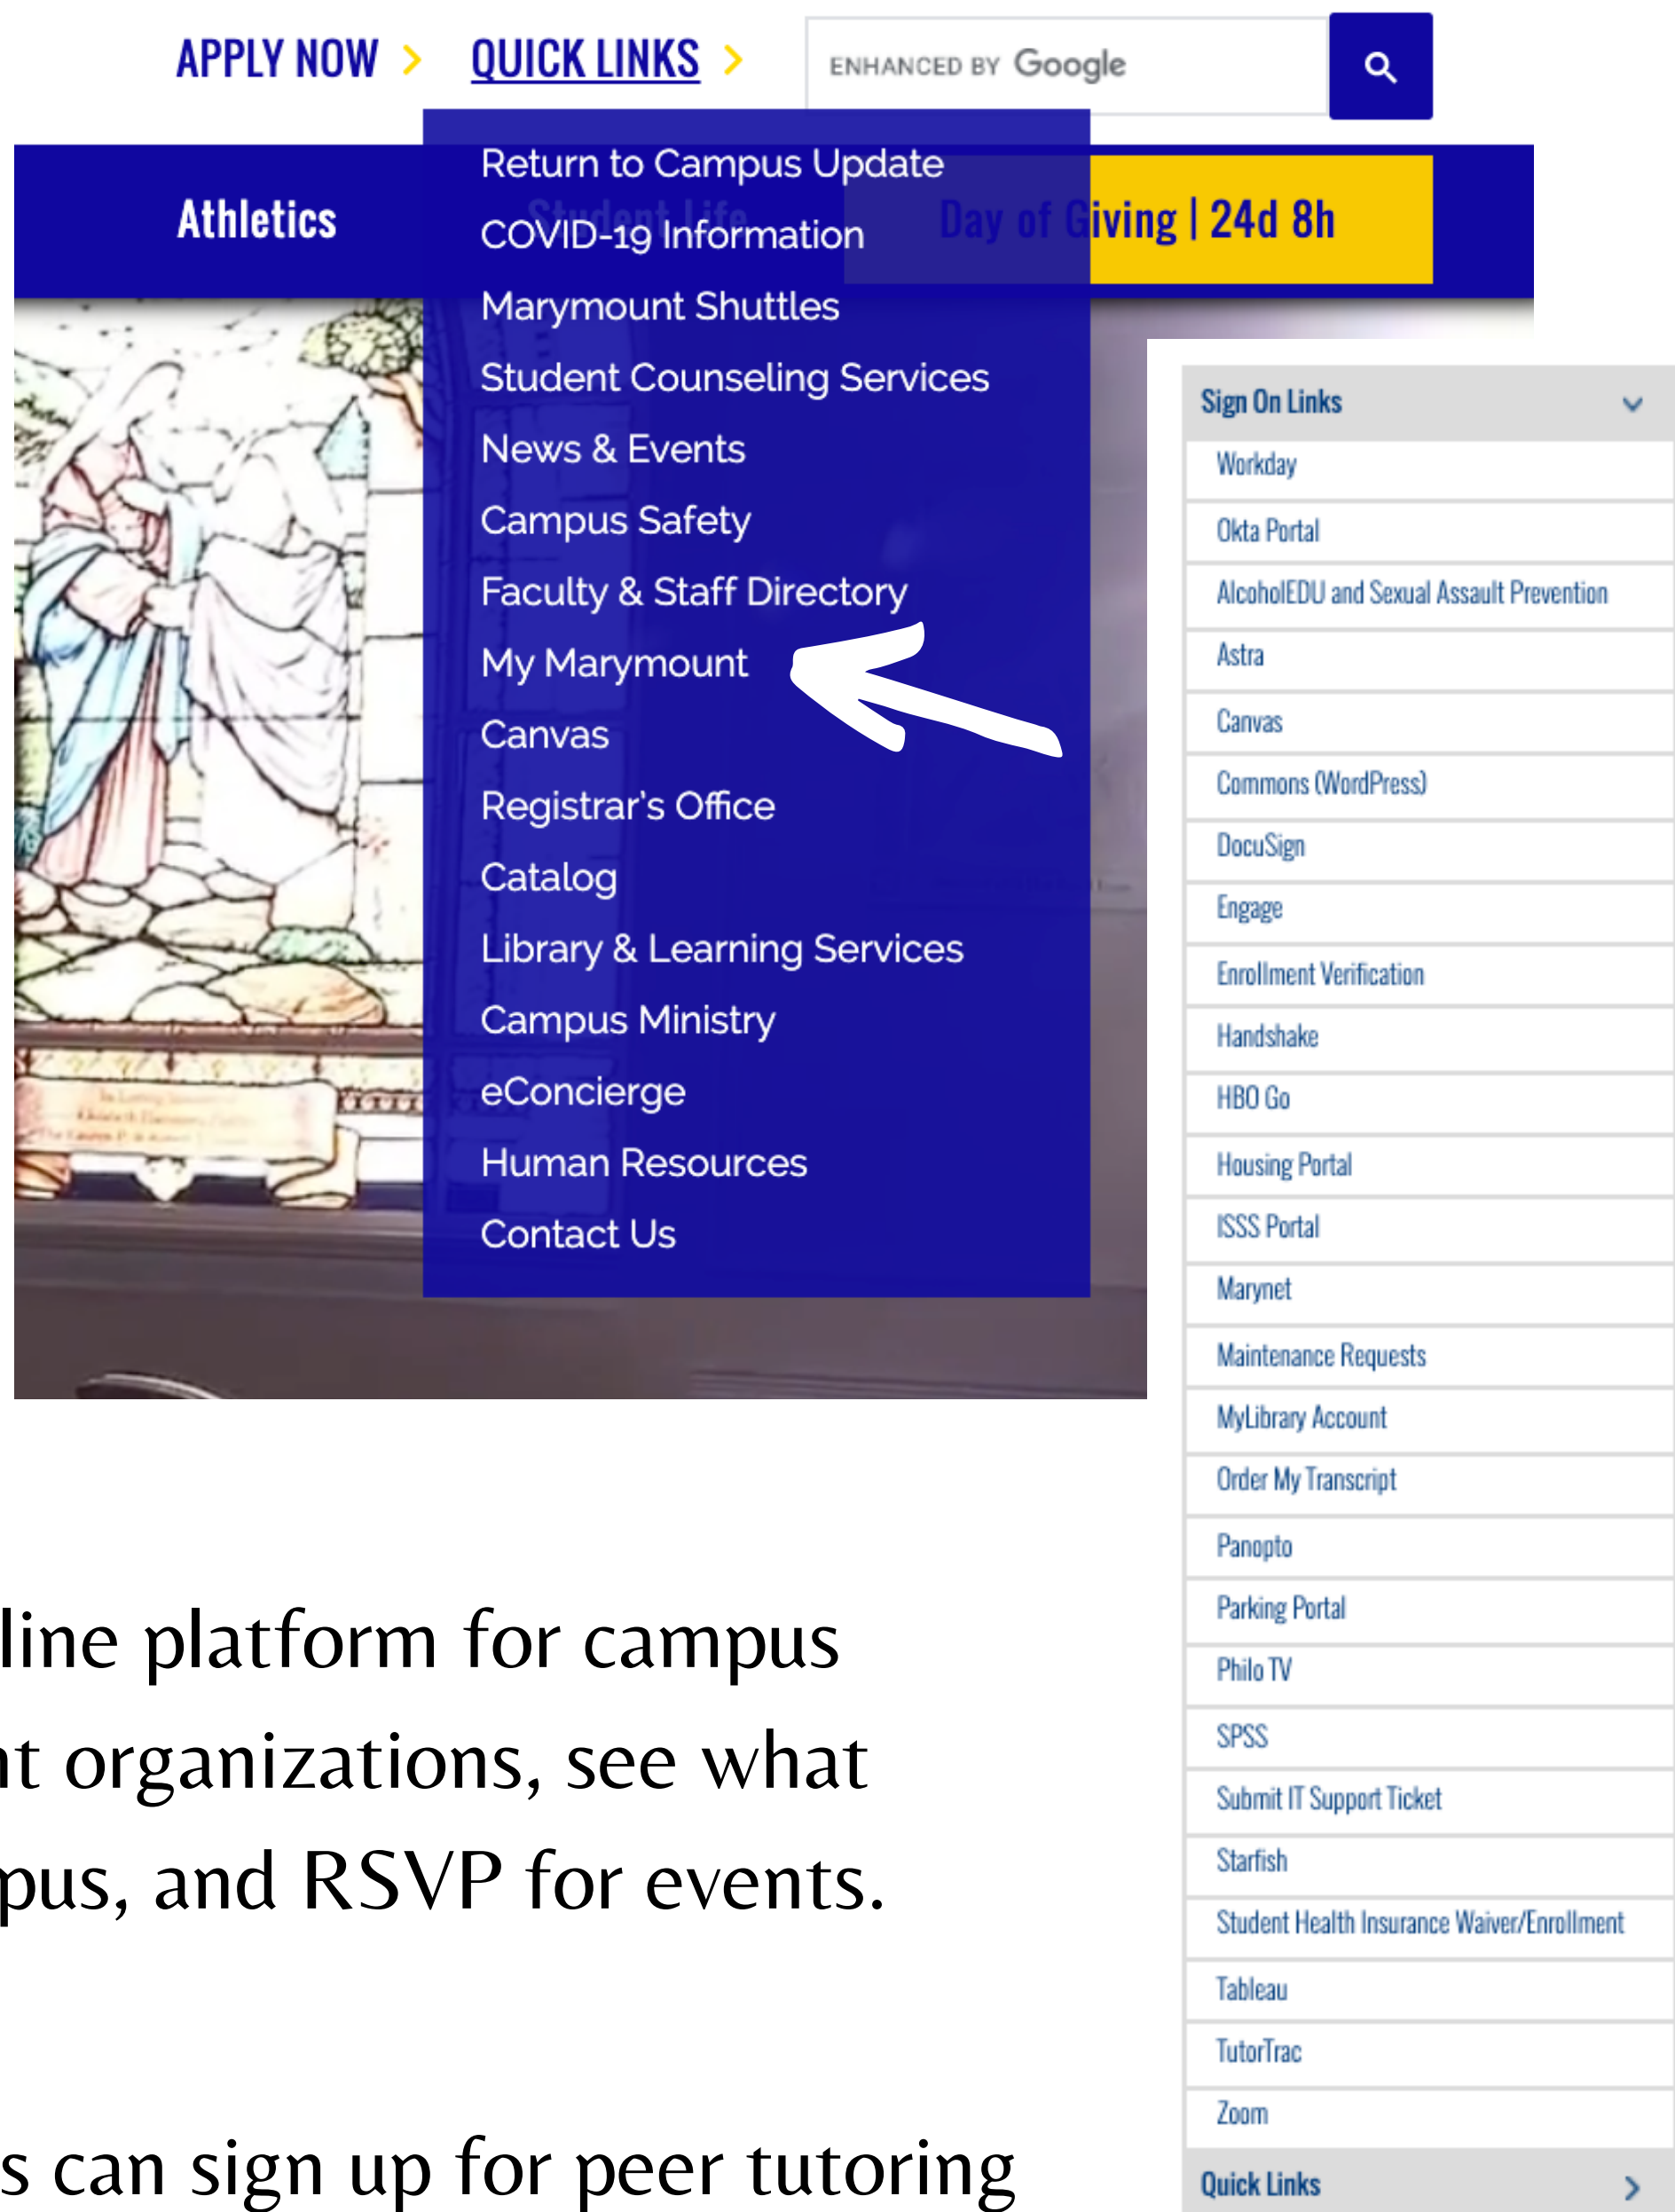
APPLY NOW › QUICK LINKS ›

ENHANCED BY Google

Athletics

Day of Giving | 24d 8h

Return to Campus Update
COVID-19 Information
Marymount Shuttles
Student Counseling Services
News & Events
Campus Safety
Faculty & Staff Directory
My Marymount
Canvas
Registrar's Office
Catalog
Library & Learning Services
Campus Ministry
eConcierge
Human Resources
Contact Us

Sign On Links
Workday
Okta Portal
AlcoholEDU and Sexual Assault Prevention
Astra
Canvas
Commons (WordPress)
DocuSign
Engage
Enrollment Verification
Handshake
HBO Go
Housing Portal
ISSS Portal
Marynet
Maintenance Requests
MyLibrary Account
Order My Transcript
Panopto
Parking Portal
Philo TV
SPSS
Submit IT Support Ticket
Starfish
Student Health Insurance Waiver/Enrollment
Tableau
TutorTrac
Zoom
Quick Links ›

line platform for campus
nt organizations, see what
pus, and RSVP for events.

s can sign up for peer tutoring